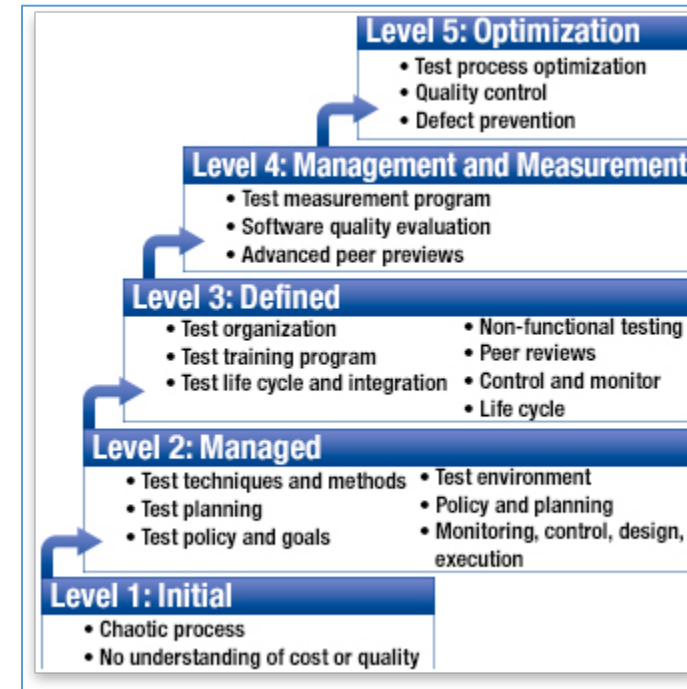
Level 5: Optimization
• Test process optimization
• Quality control
• Defect prevention

Level 4: Management and Measurement
• Test measurement program
• Software quality evaluation
• Advanced peer previews

Level 3: Defined
• Test organization
• Test training program
• Test life cycle and integration
• Non-functional testing
• Peer reviews
• Control and monitor
• Life cycle

Level 2: Managed
• Test techniques and methods
• Test planning
• Test policy and goals
• Test environment
• Policy and planning
• Monitoring, control, design, execution

Level 1: Initial
• Chaotic process
• No understanding of cost or quality